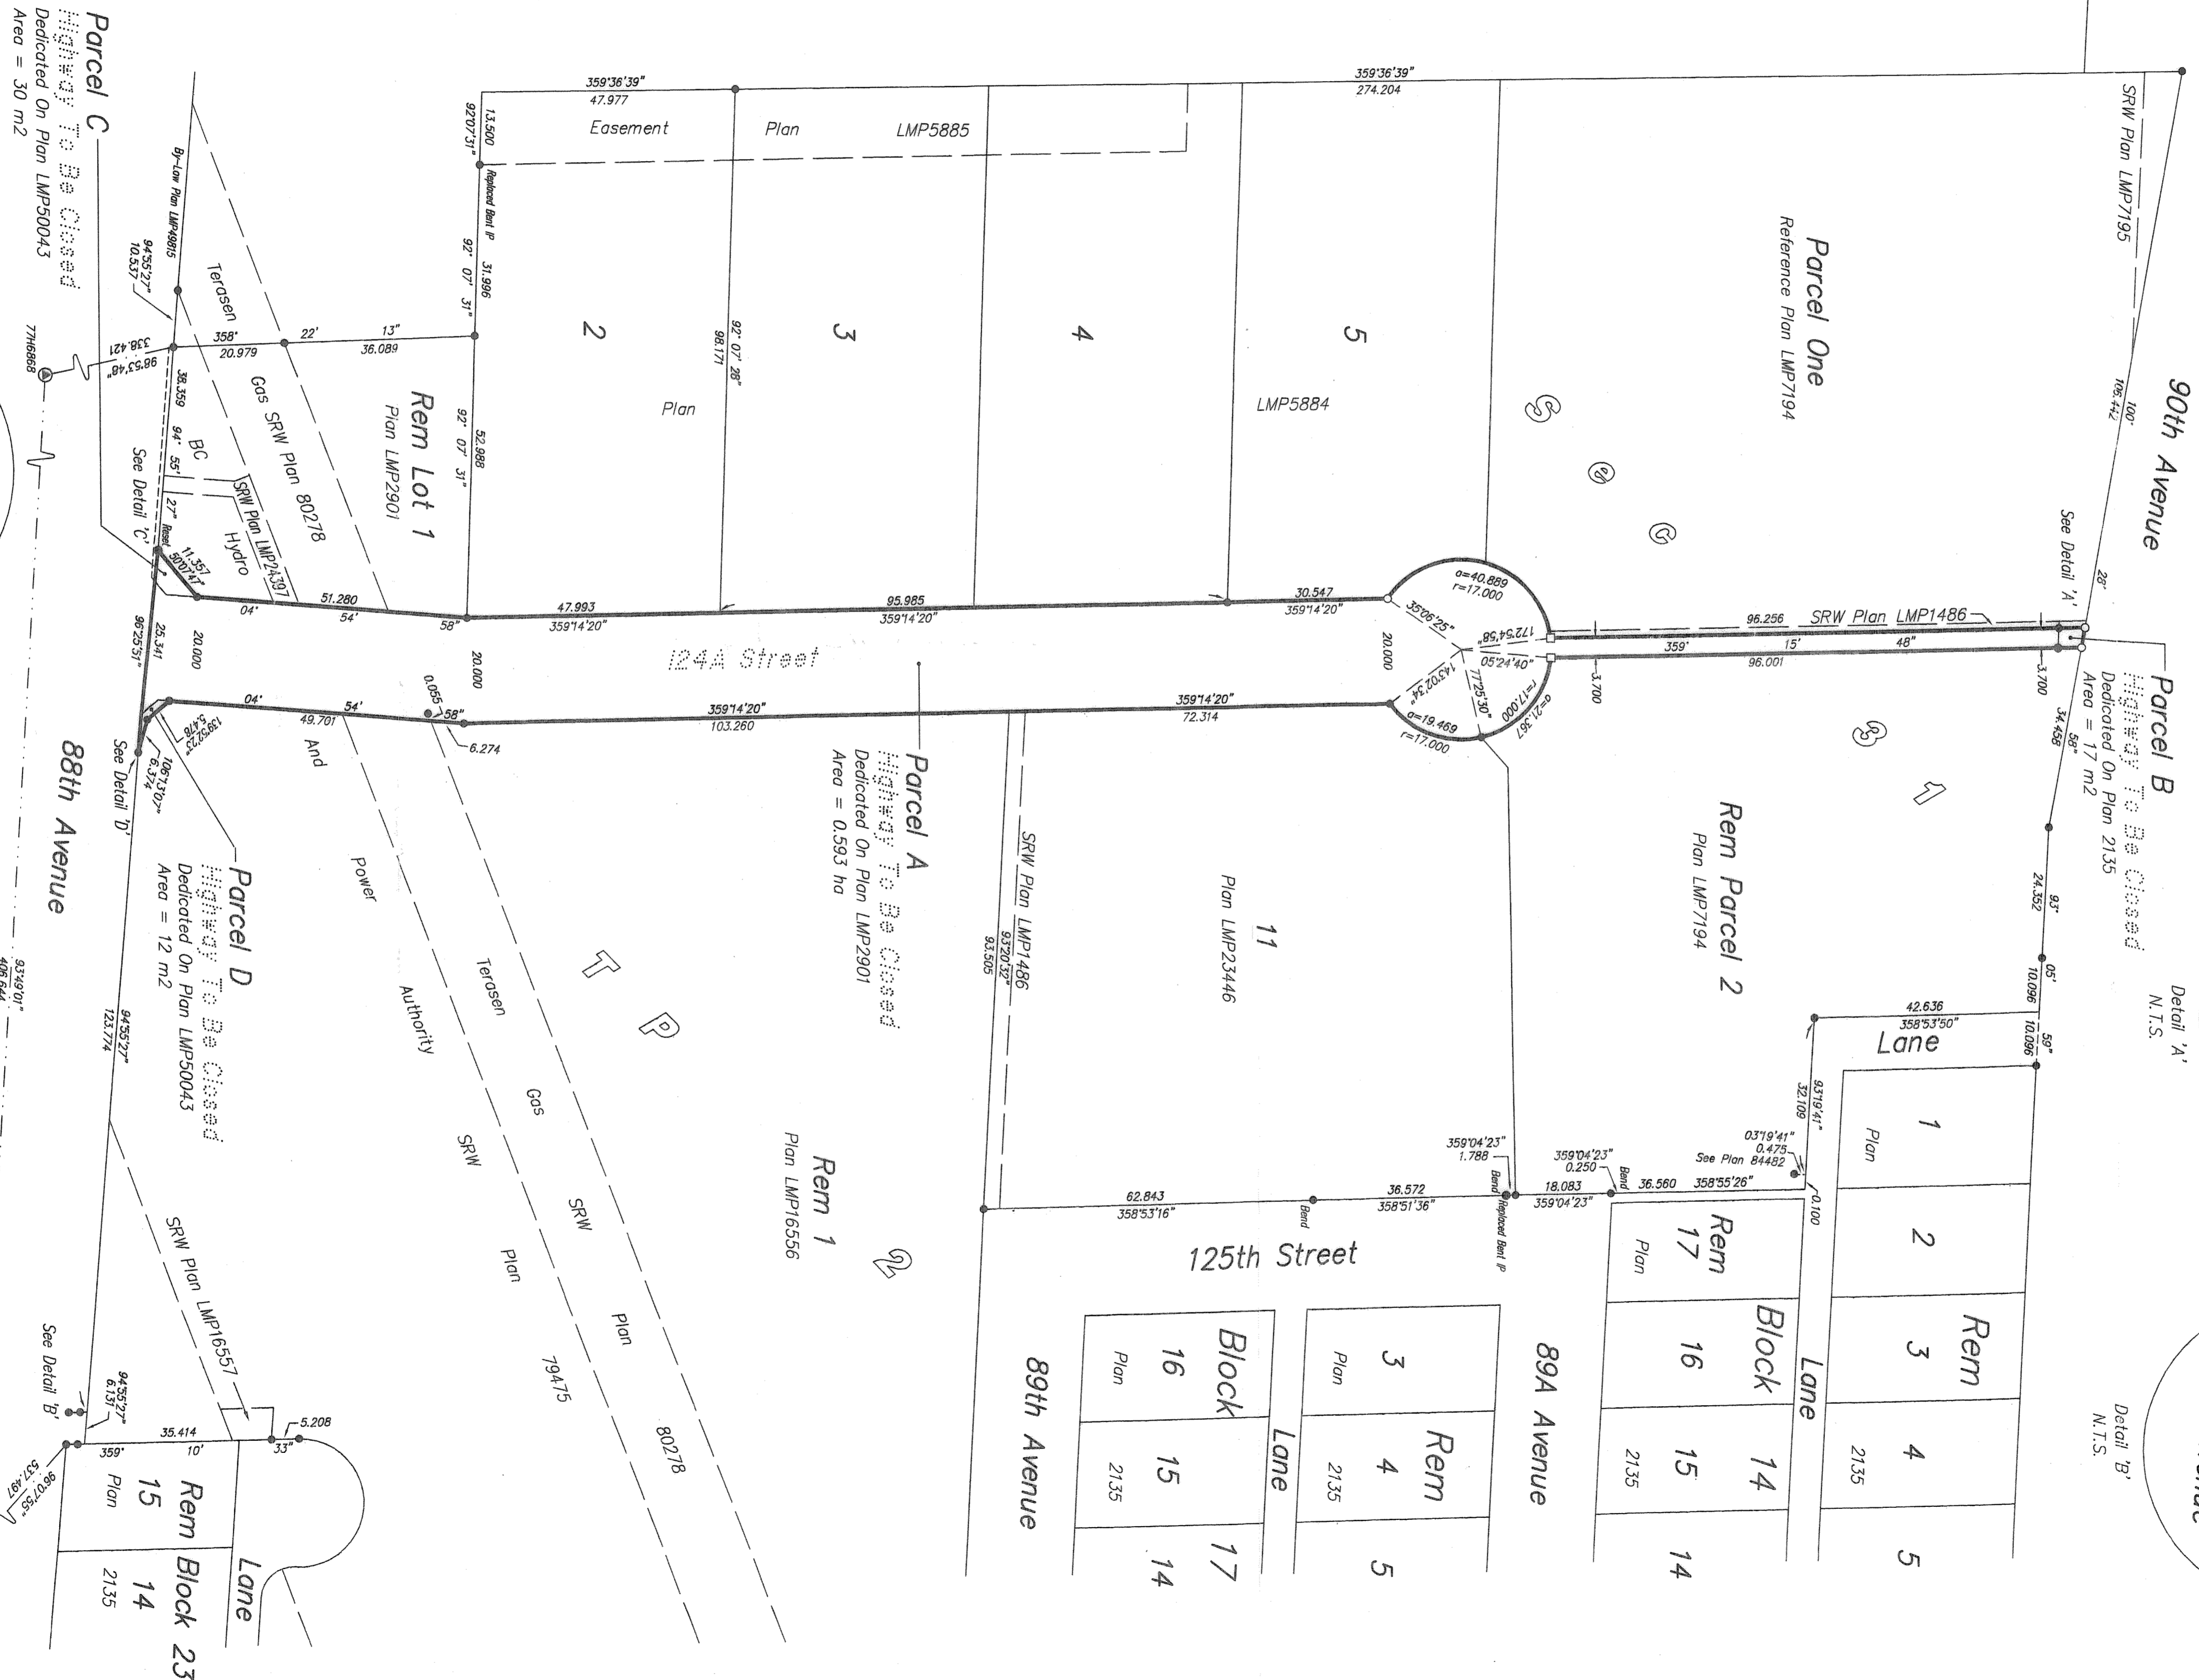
Parcel C
Highway To Be Closed
Dedicated On Plan LMP50043
Area = 30 m2

359°36'39"
47.977
359°36'39"
274.204
13.500
92°07'31"
Easement Plan LMP5885
Replaced Bent IP
31.996
92° 07' 31"
2
3
4
5
Parcel One
Reference Plan LMP7194
SRW Plan LMP7195
90th Avenue
100'
106.442
By-Law Plan LMP49815
94°55'27"
10.537
Terasen
358° 22' 13"
20.979
36.089
338.421
98°53'48"
77H6868
38.359
94° 55' 27"
Gas SRW Plan 80278
BC
Hydro
SRW Plan LMP24397
Rem Lot 1
Plan LMP2901
92° 07' 31"
52.988
98.171
92° 07' 28"
Plan
LMP5884
S
e
c
See Detail 'C'
Reset
11.357
50°07'47"
51.280
04' 54' 58"
47.993
359°14'20"
95.985
359°14'20"
30.547
359°14'20"
a=40.889
r=17.000
35°06'25"
172°54'58"
05°24'40"
77°25'30"
143°02'34"
a=19.469
r=17.000
a=21.387
r=17.000
20.000
See Detail 'A'
26'
96.256
SRW Plan LMP1486
359° 15' 48"
96.001
3.700
3.700
Parcel B
Highway To Be Closed
Dedicated On Plan 2135
Area = 17 m2
34.458
58"
96°25'51"
25.341
20.000
20.000
124A Street
0.055
04' 54' 58"
49.701
359°14'20"
103.260
359°14'20"
72.314
6.274
139°52'23"
5.418
106°13'07"
6.374
See Detail 'D'
And
Power
Authority
Parcel A
Highway To Be Closed
Dedicated On Plan LMP2901
Area = 0.593 ha
88th Avenue
Parcel D
Highway To Be Closed
Dedicated On Plan LMP50043
Area = 12 m2
3
1
Rem Parcel 2
Plan LMP7194
11
Plan LMP23446
SRW Plan LMP1486
93°20'32"
93.505
T
P
Terasen
Gas
SRW
Plan
79475
SRW
Plan
80278
24.352
93° 05' 59"
10.096
10.096
42.636
358°53'50"
Lane
Detail 'A'
N.T.S.
93°19'41"
32.109
03°19'41"
0.475
See Plan 84482
359°04'23"
1.788
359°04'23"
0.250
Bend
Replaced Bent IP
Bend
18.083
359°04'23"
36.560
358°55'26"
0.100
62.843
358°53'16"
36.572
358°51'36"
Bend
125th Street
94°55'27"
123.774
93°49'01"
406.644
Rem 1
Plan LMP16556
2
SRW Plan LMP16557
See Detail 'B'
94°55'27"
6.131
35.414
359° 10' 33"
5.208
96°07'55"
537.497
Rem 15 Plan
Rem Block 23
14
2135
Lane
89th Avenue
Block 16 Plan
15 2135
17
14
Lane
3 Plan
Rem 4 2135
5
89A Avenue
Rem 17 Plan
Block 16
Lane
15 2135
14
14
1 Plan
2
Rem 3
4 2135
5
Detail 'B'
N.T.S.